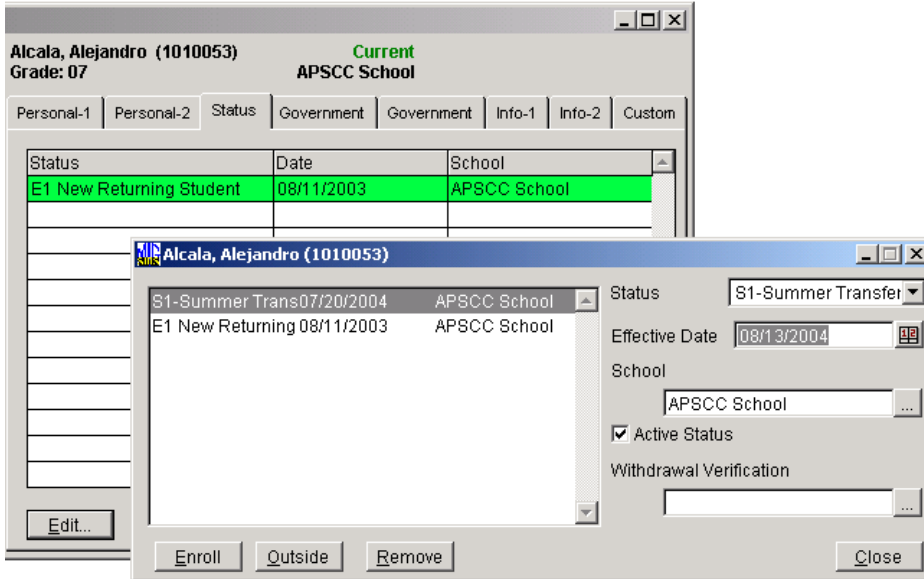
Alcala, Alejandro (1010053)
Grade: 07

Current
APSCC School

Personal-1 | Personal-2 | Status | Government | Government | Info-1 | Info-2 | Custom

| Status | Date | School |
|---|---|---|
| E1 New Returning Student | 08/11/2003 | APSCC School |

Edit...

Alcala, Alejandro (1010053)

S1-Summer Trans07/20/2004 APSCC School
E1 New Returning 08/11/2003 APSCC School

Status
S1-Summer Transfer
Effective Date
08/13/2004
School
APSCC School
Active Status
Withdrawal Verification

Enroll
Outside
Remove
Close